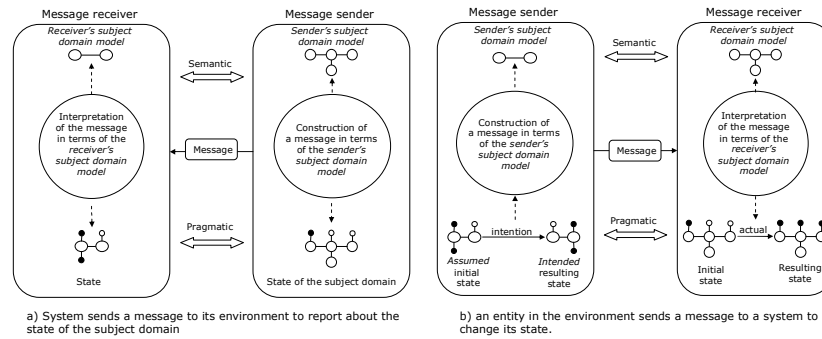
Message receiver

Receiver's subject domain model

Interpretation of the message in terms of the receiver's subject domain model

State

Semantic

Message

Pragmatic

Message sender

Sender's subject domain model

Construction of a message in terms of the sender's subject domain model

State of the subject domain

a) System sends a message to its environment to report about the state of the subject domain

Message sender

Sender's subject domain model

Construction of a message in terms of the sender's subject domain model

intention

Assumed initial state

Intended resulting state

Semantic

Message

Pragmatic

Message receiver

Receiver's subject domain model

Interpretation of the message in terms of the receiver's subject domain model

actual

Initial state

Resulting state

b) an entity in the environment sends a message to a system to change its state.